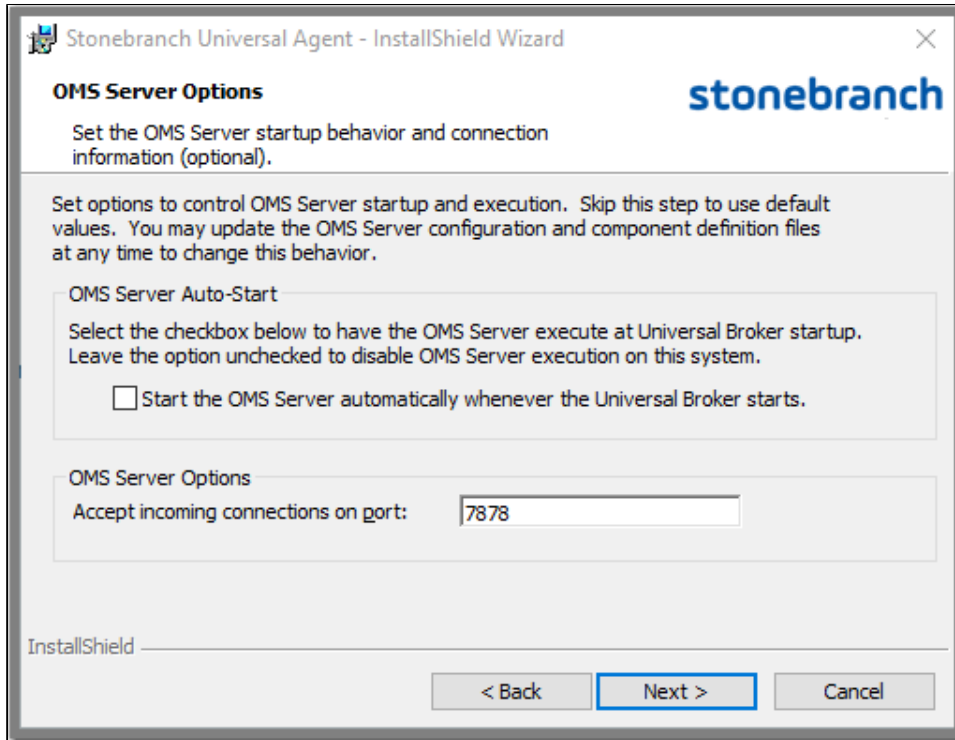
Stonebranch Universal Agent - InstallShield Wizard

OMS Server Options

stonebranch

Set the OMS Server startup behavior and connection information (optional).

Set options to control OMS Server startup and execution. Skip this step to use default values. You may update the OMS Server configuration and component definition files at any time to change this behavior.

OMS Server Auto-Start

Select the checkbox below to have the OMS Server execute at Universal Broker startup. Leave the option unchecked to disable OMS Server execution on this system.

Start the OMS Server automatically whenever the Universal Broker starts.

OMS Server Options

Accept incoming connections on port: 7878

InstallShield

< Back

Next >

Cancel